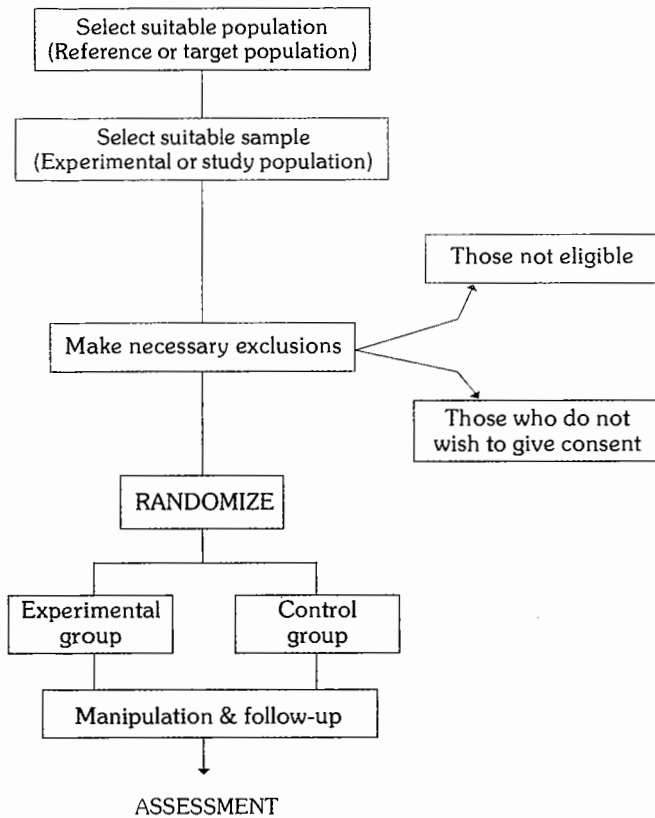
Select suitable population
(Reference or target population)

Select suitable sample
(Experimental or study population)

Those not eligible

Make necessary exclusions

Those who do not wish to give consent

RANDOMIZE

Experimental group

Control group

Manipulation & follow-up

ASSESSMENT